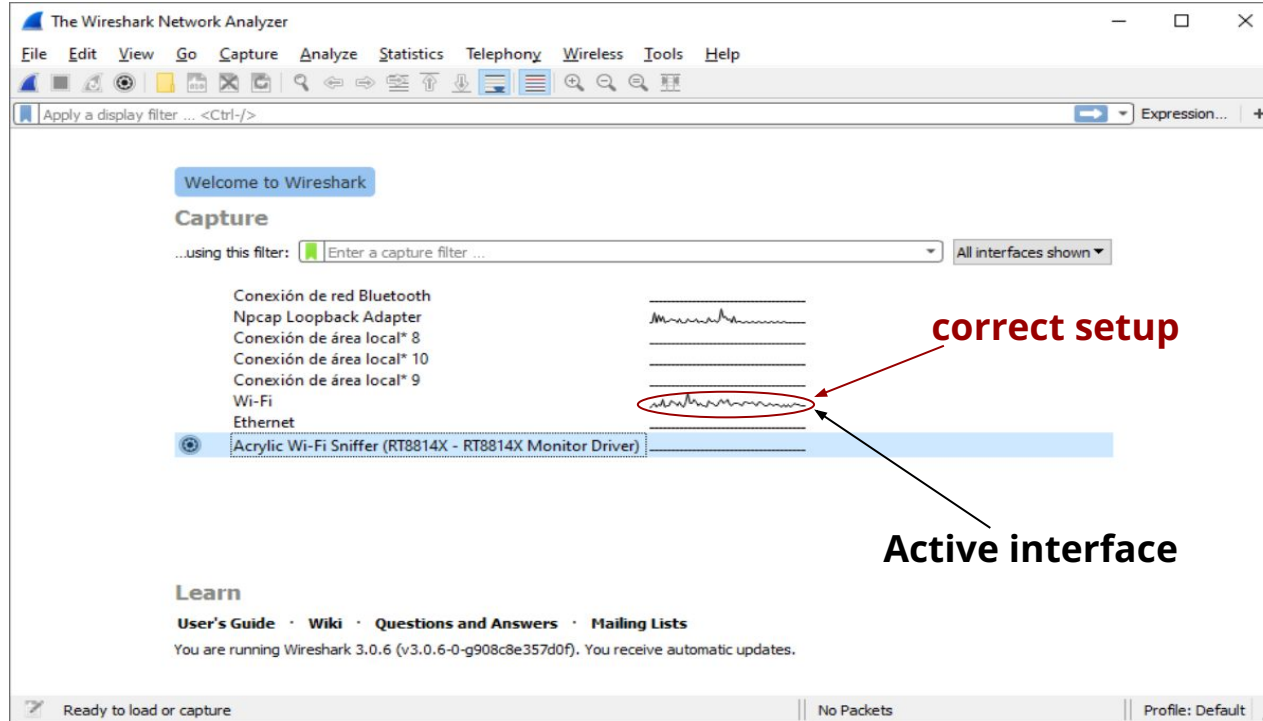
The Wireshark Network Analyzer

File Edit View Go Capture Analyze Statistics Telephony Wireless Tools Help

Apply a display filter ... <Ctrl-/>

Expression...

Welcome to Wireshark

Capture

...using this filter: Enter a capture filter ...

All interfaces shown

Conexión de red Bluetooth
Npcap Loopback Adapter
Conexión de área local* 8
Conexión de área local* 10
Conexión de área local* 9
Wi-Fi
Ethernet
Acrylic Wi-Fi Sniffer (RT8814X - RT8814X Monitor Driver)

correct setup

Active interface

Learn

User's Guide · Wiki · Questions and Answers · Mailing Lists

You are running Wireshark 3.0.6 (v3.0.6-0-g908c8e357d0f). You receive automatic updates.

Ready to load or capture

No Packets

Profile: Default